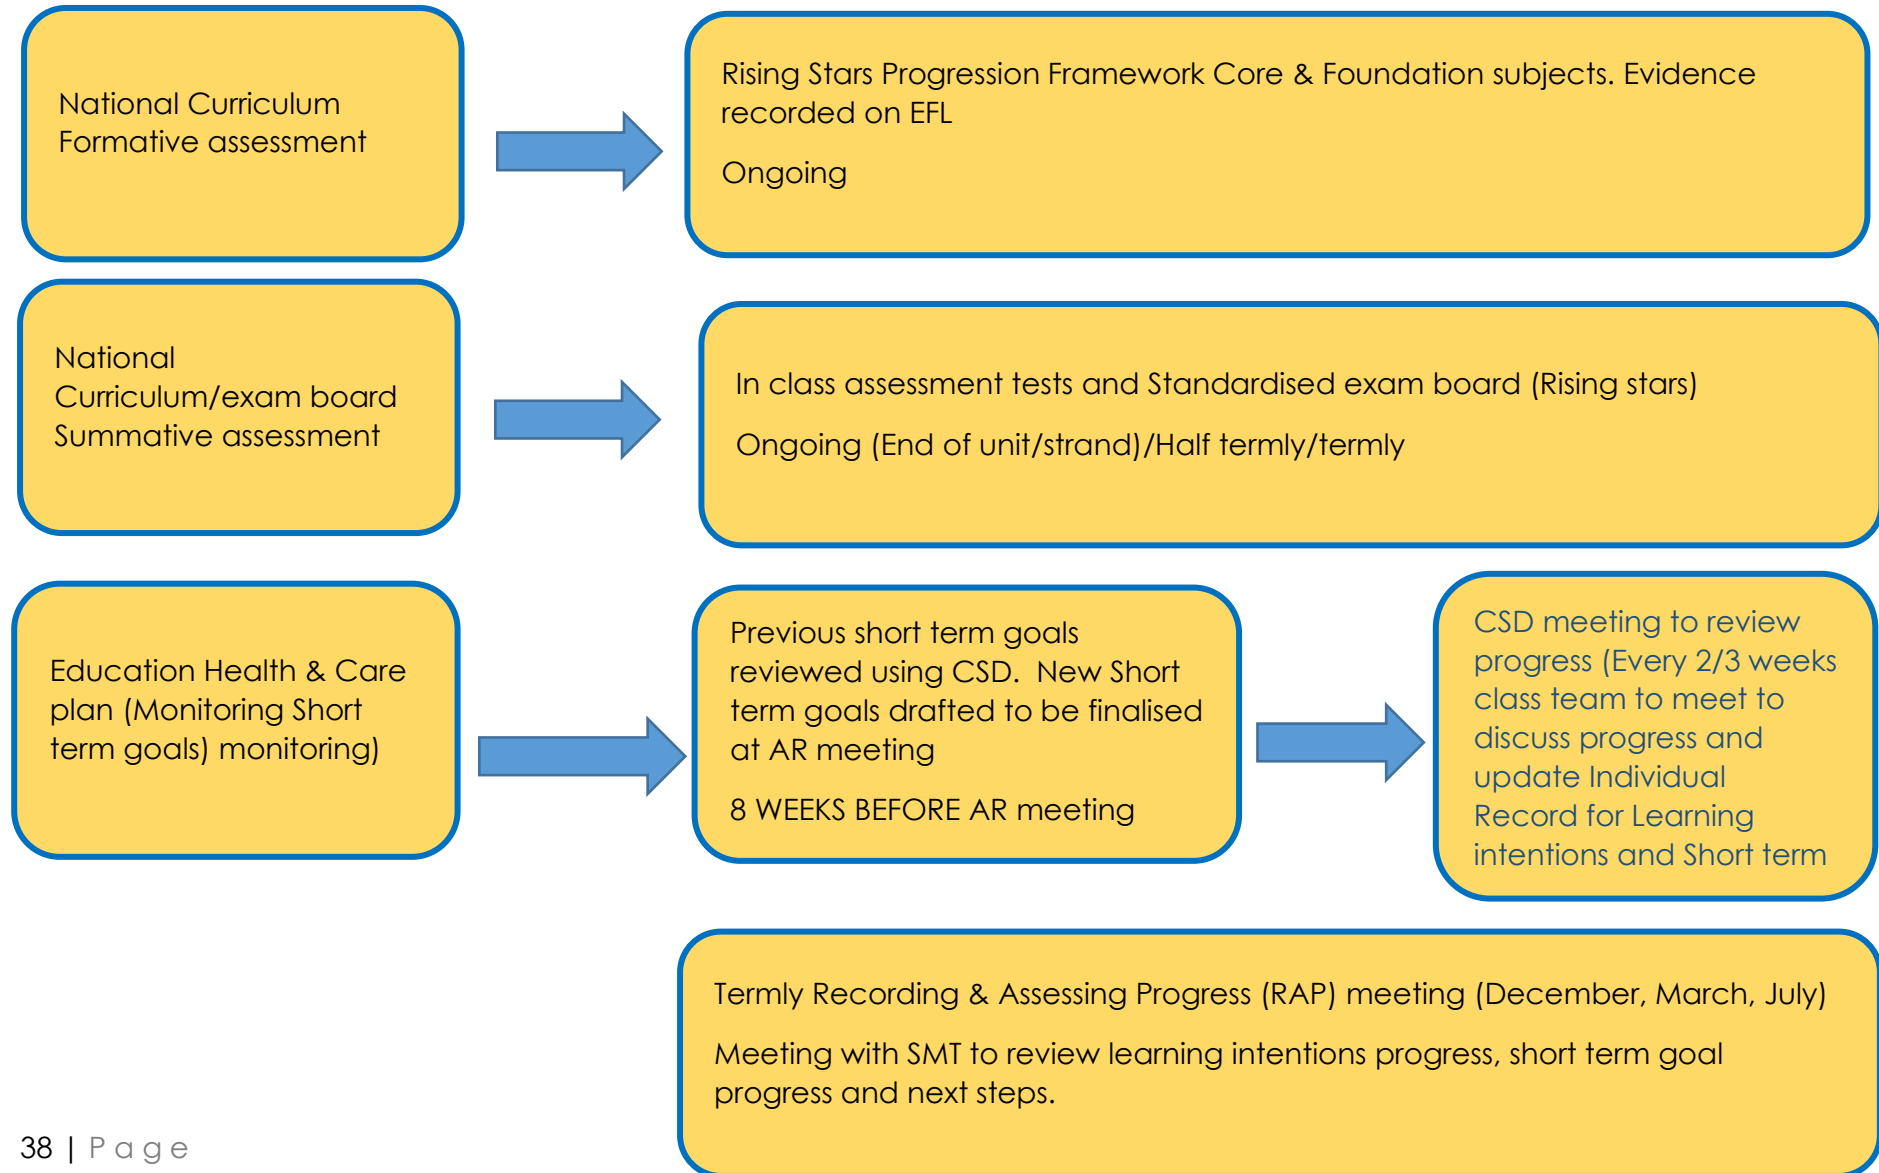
National Curriculum Formative assessment

Rising Stars Progression Framework Core & Foundation subjects. Evidence recorded on EFL

Ongoing

National Curriculum/exam board Summative assessment

In class assessment tests and Standardised exam board (Rising stars)

Ongoing (End of unit/strand)/Half termly/termly

Education Health & Care plan (Monitoring Short term goals) monitoring)

Previous short term goals reviewed using CSD. New Short term goals drafted to be finalised at AR meeting

8 WEEKS BEFORE AR meeting

CSD meeting to review progress (Every 2/3 weeks class team to meet to discuss progress and update Individual Record for Learning intentions and Short term

Termly Recording & Assessing Progress (RAP) meeting (December, March, July)

Meeting with SMT to review learning intentions progress, short term goal progress and next steps.

38 | Page